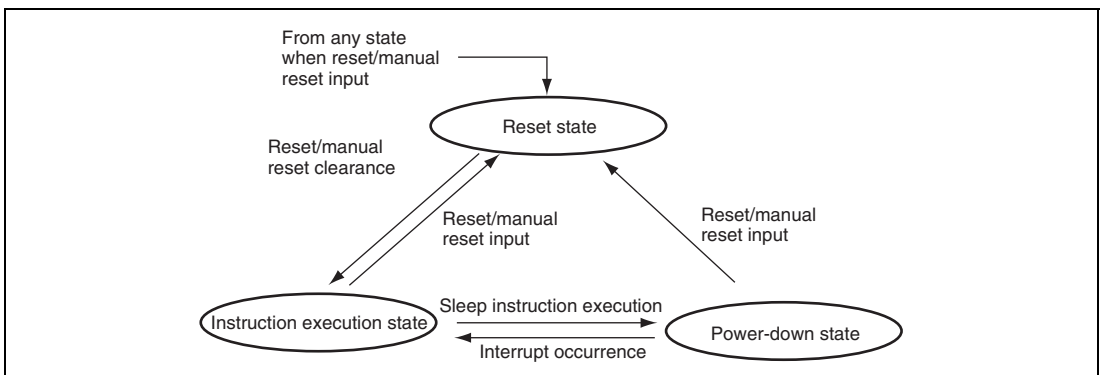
From any state when reset/manual reset input

Reset state

Reset/manual reset clearance

Reset/manual reset input

Reset/manual reset input

Instruction execution state

Sleep instruction execution

Interrupt occurrence

Power-down state